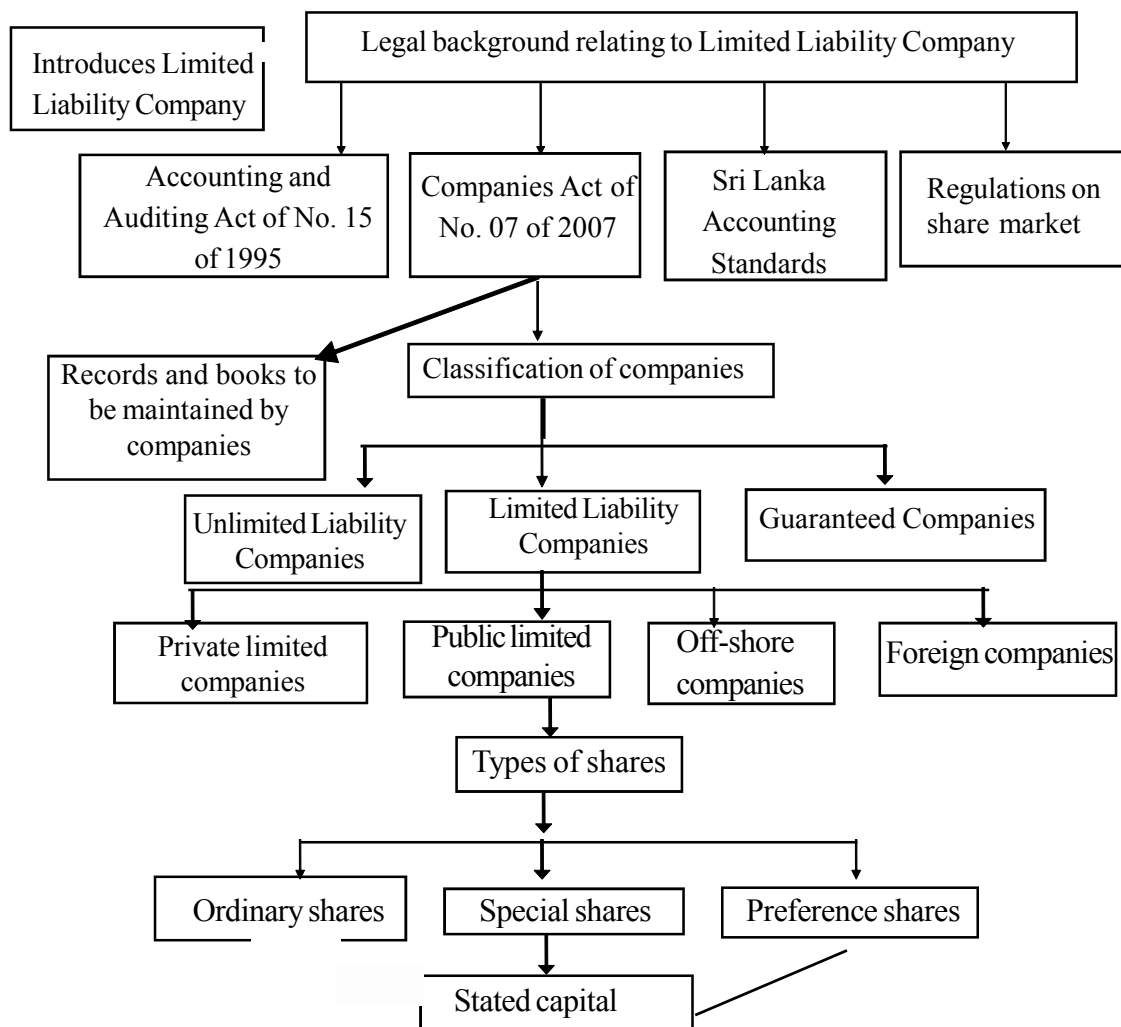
Introduces Limited Liability Company

Legal background relating to Limited Liability Company

Accounting and Auditing Act of No. 15 of 1995

Companies Act of No. 07 of 2007

Sri Lanka Accounting Standards

Regulations on share market

Records and books to be maintained by companies

Classification of companies

Unlimited Liability Companies

Limited Liability Companies

Guaranteed Companies

Private limited companies

Public limited companies

Off-shore companies

Foreign companies

Types of shares

Ordinary shares

Special shares

Preference shares

Stated capital